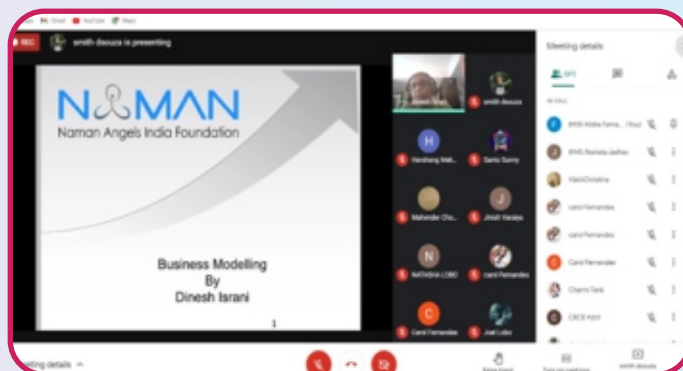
Apps Gmail YouTube Maps

REC smith deouza is presenting

NAMAN
Naman Angels India Foundation

Business Modelling
By
Dinesh Israni

1

smith deouza
H Harsharg Mak...
Santo Sunny
Mahender Cho...
J Jinish Varaiya
N NATASHA LOBO
carol Fernandes
C Carol Fernandes
Joel Lobo

Meeting details

IN CALL

BFHS Alisha Ferna... (You)
BFHS Rishala Jadhav
Vlad/Christina
carol fernandes
carol fernandes
Carol Fernandes
Charmi Tank
CRCE HOY

Meeting details ^

Raise hand
Turn on captions
smith deouza